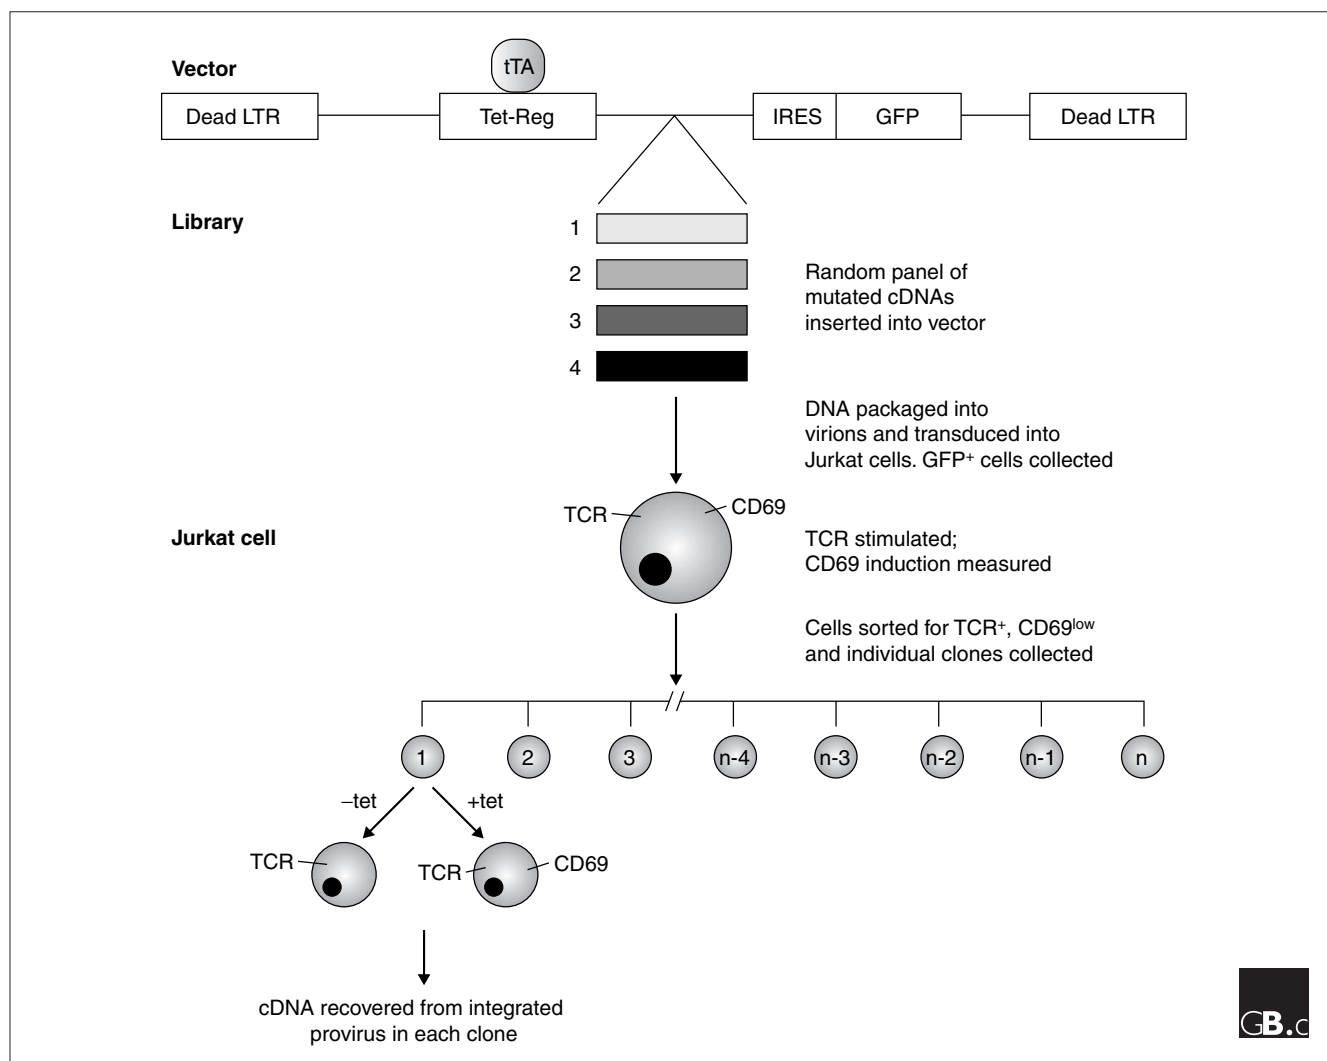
Vector

tTA

Dead LTR

Tet-Reg

IRES

GFP

Dead LTR

Library

1

2

3

4

Random panel of mutated cDNAs inserted into vector

DNA packaged into virions and transduced into Jurkat cells. GFP$^+$ cells collected

Jurkat cell

TCR

CD69

TCR stimulated; CD69 induction measured

Cells sorted for TCR$^+$, CD69$^{low}$ and individual clones collected

1

2

3

n-4

n-3

n-2

n-1

n

–tet

+tet

TCR

TCR

CD69

cDNA recovered from integrated provirus in each clone

GB.c